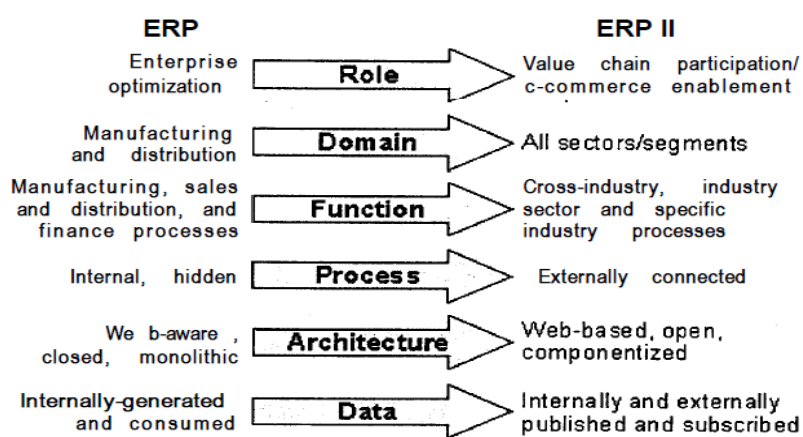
ERP

ERP II

Enterprise optimization

Role

Value chain participation/ c-commerce enablement

Manufacturing and distribution

Domain

All sectors/segments

Manufacturing, sales and distribution, and finance processes

Function

Cross-industry, industry sector and specific industry processes

Internal, hidden

Process

Externally connected

We b-aware , closed, monolithic

Architecture

Web-based, open, componentized

Internally-generated and consumed

Data

Internally and externally published and subscribed